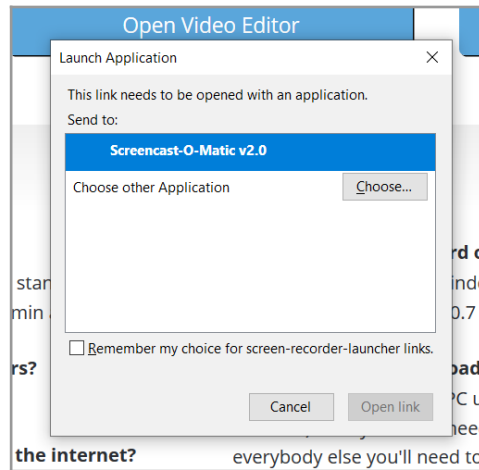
Open Video Editor

Launch Application

This link needs to be opened with an application.

Send to:

Screencast-O-Matic v2.0

Choose other Application

Choose...

Remember my choice for screen-recorder-launcher links.

Cancel

Open link

stan

min

rs?

the internet?

rd

inde

0.7

oad

C u

nee

everybody else you'll need to